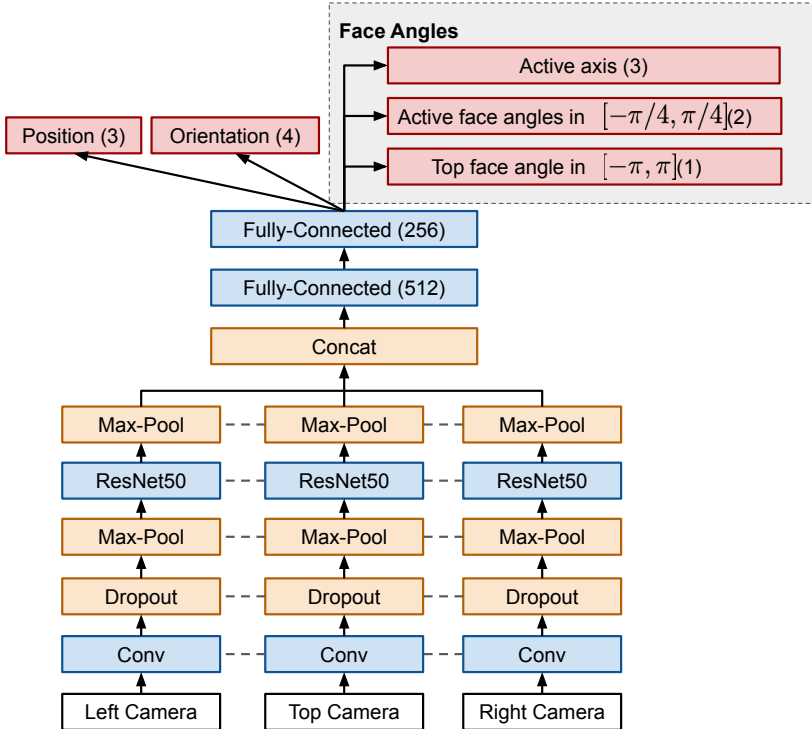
Face Angles

Active axis (3)

Active face angles in $[-\pi/4, \pi/4]$(2)

Top face angle in $[-\pi, \pi]$(1)

Position (3)

Orientation (4)

Fully-Connected (256)

Fully-Connected (512)

Concat

Max-Pool

Max-Pool

Max-Pool

ResNet50

ResNet50

ResNet50

Max-Pool

Max-Pool

Max-Pool

Dropout

Dropout

Dropout

Conv

Conv

Conv

Left Camera

Top Camera

Right Camera